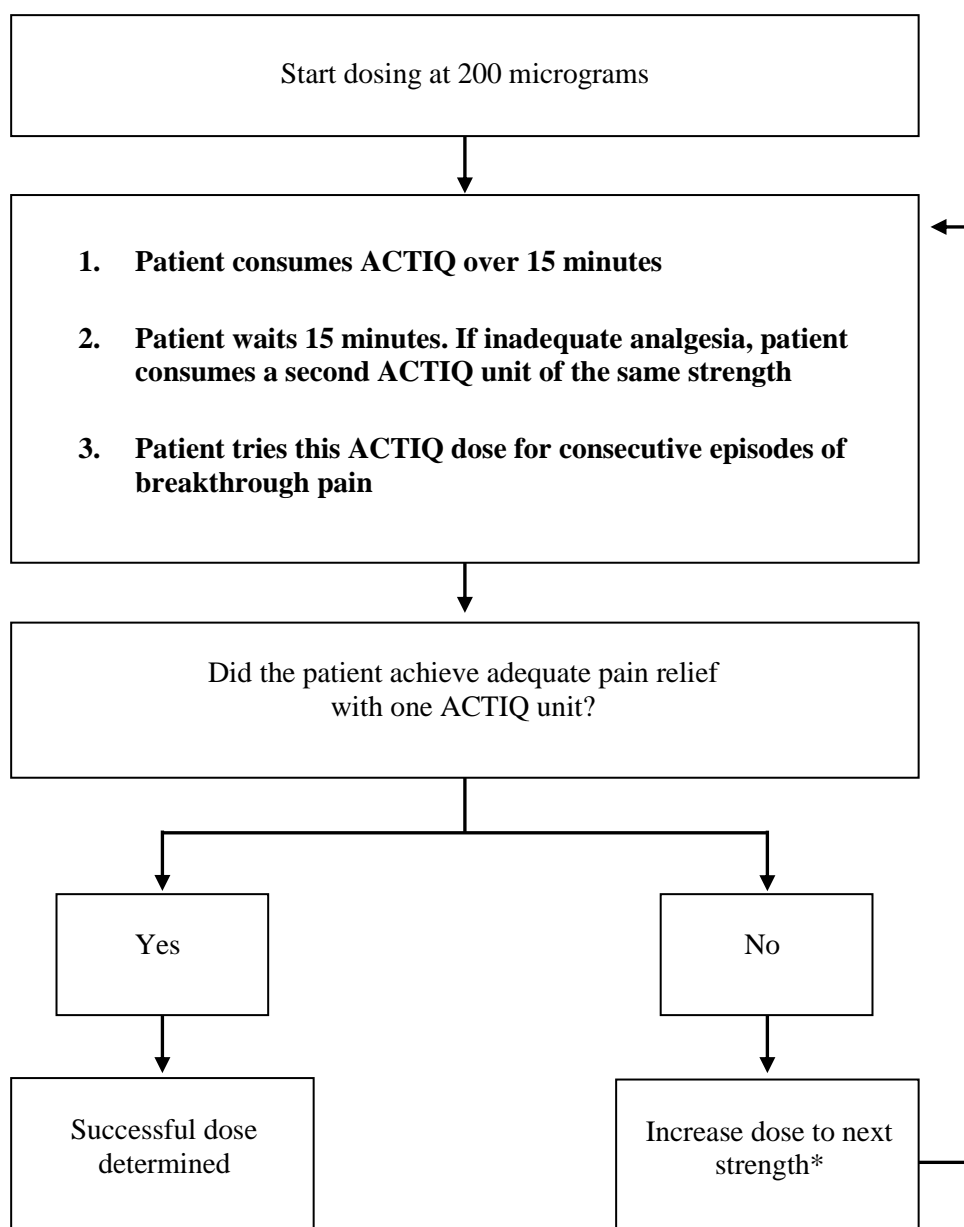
Start dosing at 200 micrograms

1. Patient consumes ACTIQ over 15 minutes

2. Patient waits 15 minutes. If inadequate analgesia, patient consumes a second ACTIQ unit of the same strength

3. Patient tries this ACTIQ dose for consecutive episodes of breakthrough pain

Did the patient achieve adequate pain relief with one ACTIQ unit?

Yes

No

Successful dose determined

Increase dose to next strength*